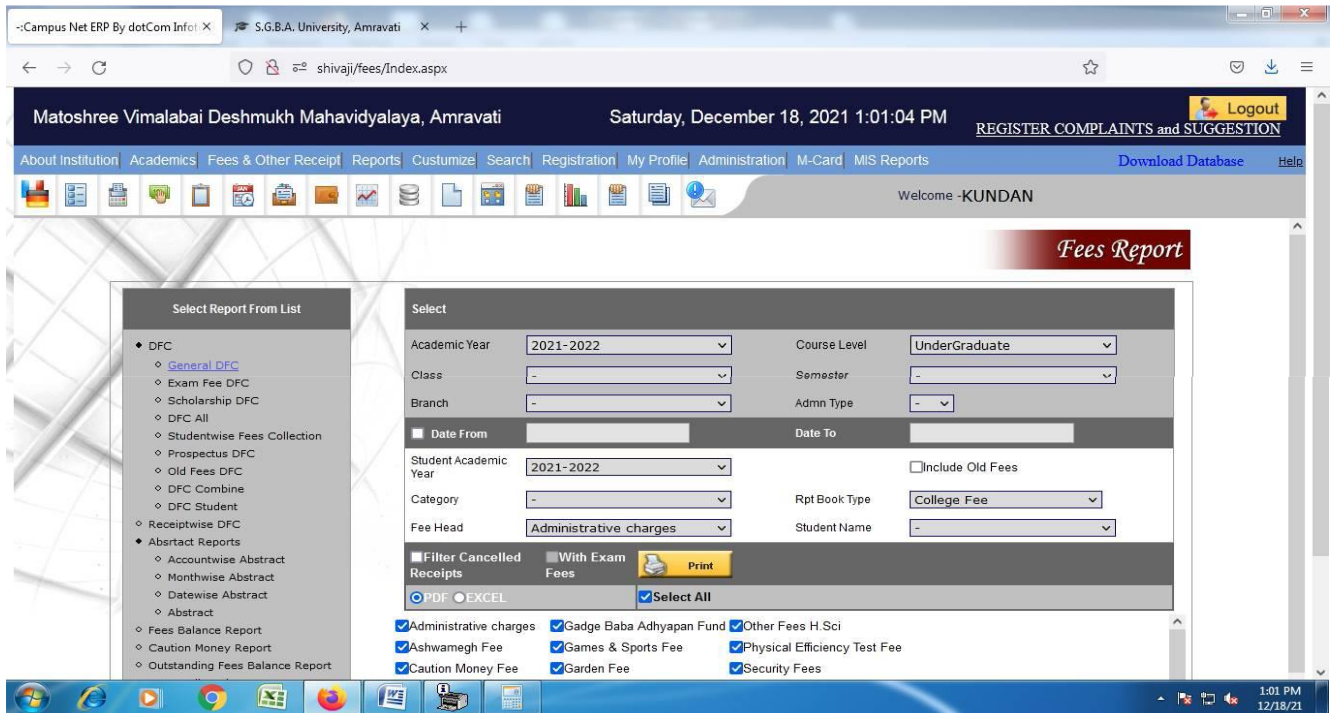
-:Campus Net ERP By dotCom Infot ×
S.G.B.A. University, Amravati ×
shivaji/fees/Index.aspx

Matoshree Vimalabai Deshmukh Mahavidyalaya, Amravati
Saturday, December 18, 2021 1:01:04 PM
Logout
REGISTER COMPLAINTS and SUGGESTION

About Institution Academics Fees & Other Receipt Reports Custumize Search Registration My Profile Administration M-Card MIS Reports
Download Database
Help

Welcome -KUNDAN

Fees Report

Select Report From List
- DFC
  - General DFC
  - Exam Fee DFC
  - Scholarship DFC
  - DFC All
  - Studentwise Fees Collection
  - Prospectus DFC
  - Old Fees DFC
  - DFC Combine
  - DFC Student
- Receiptwise DFC
- Absrtact Reports
  - Accountwise Abstract
  - Monthwise Abstract
  - Datewise Abstract
  - Abstract
- Fees Balance Report
- Caution Money Report
- Outstanding Fees Balance Report

Select

Academic Year 2021-2022
Course Level UnderGraduate
Class -
Semester -
Branch -
Admn Type -
Date From
Date To
Student Academic Year 2021-2022
Include Old Fees
Category -
Rpt Book Type College Fee
Fee Head Administrative charges
Student Name -
Filter Cancelled Receipts
With Exam Fees
Print
PDF EXCEL
Select All

Administrative charges
Gadge Baba Adhyapan Fund
Other Fees H.Sci
Ashwamegh Fee
Games & Sports Fee
Physical Efficiency Test Fee
Caution Money Fee
Garden Fee
Security Fees

1:01 PM
12/18/21